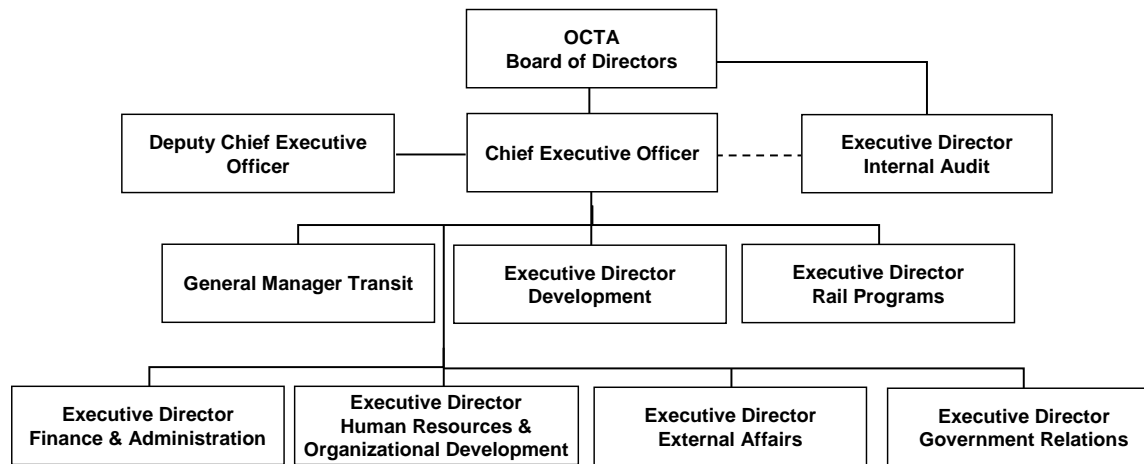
OCTA
Board of Directors

Deputy Chief Executive Officer

Chief Executive Officer

Executive Director
Internal Audit

General Manager Transit

Executive Director
Development

Executive Director
Rail Programs

Executive Director
Finance & Administration

Executive Director
Human Resources & Organizational Development

Executive Director
External Affairs

Executive Director
Government Relations